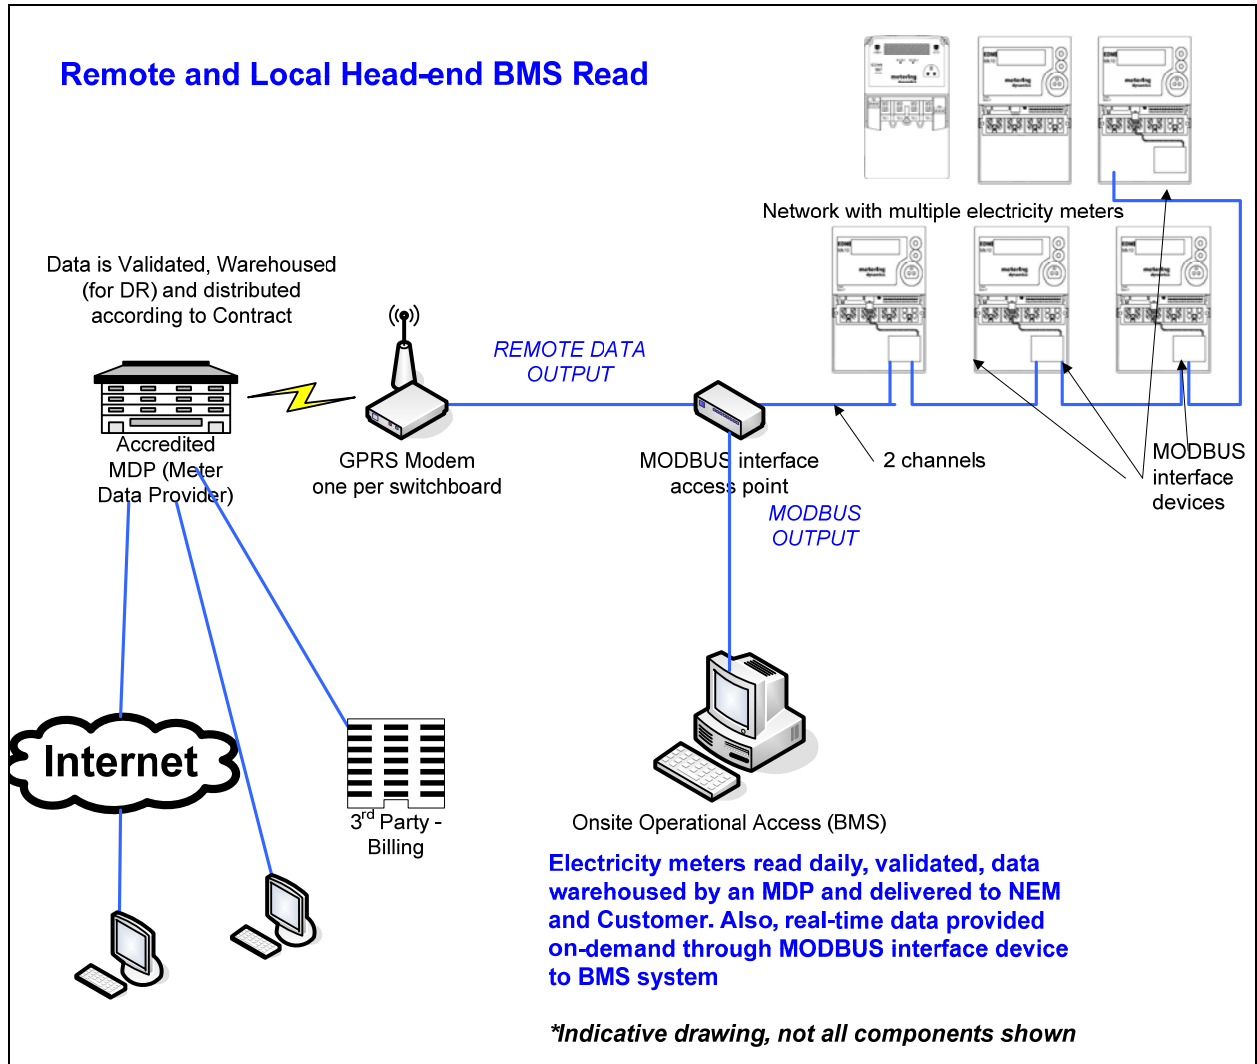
Remote and Local Head-end BMS Read

Network with multiple electricity meters

Data is Validated, Warehoused (for DR) and distributed according to Contract

REMOTE DATA OUTPUT

Accredited MDP (Meter Data Provider)

GPRS Modem one per switchboard

MODBUS interface access point

2 channels

MODBUS interface devices

MODBUS OUTPUT

Internet

3$^{rd}$ Party - Billing

Onsite Operational Access (BMS)

Electricity meters read daily, validated, data warehoused by an MDP and delivered to NEM and Customer. Also, real-time data provided on-demand through MODBUS interface device to BMS system

*Indicative drawing, not all components shown